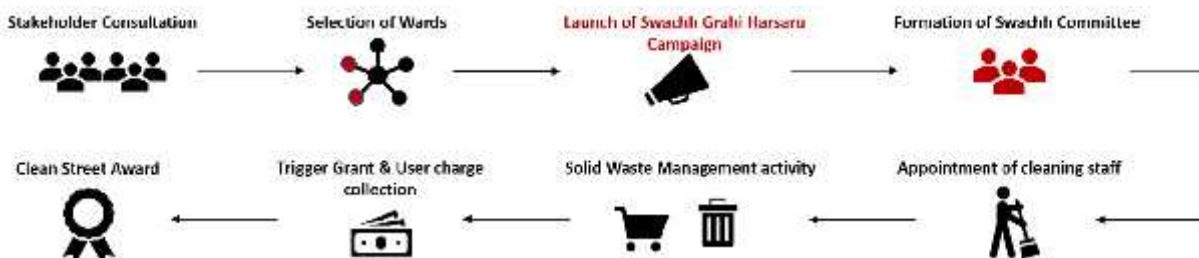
Stakeholder Consultation

Selection of Wards

Launch of Swachh Grahi Harsaru Campaign

Formation of Swachh Committee

Appointment of cleaning staff

Solid Waste Management activity

Trigger Grant & User charge collection

Clean Street Award